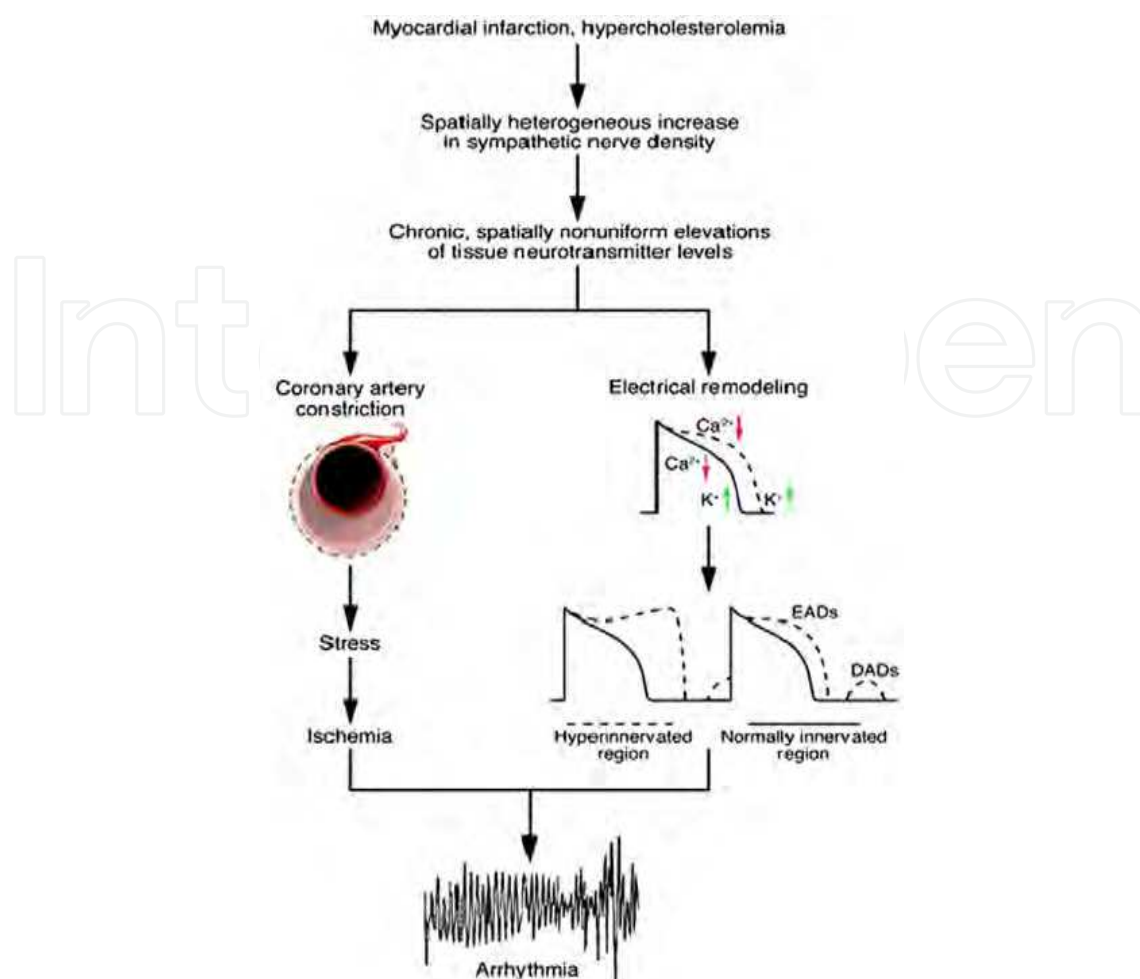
Myocardial infarction, hypercholesterolemia

Spatially heterogeneous increase in sympathetic nerve density

Chronic, spatially nonuniform elevations of tissue neurotransmitter levels

Coronary artery constriction

Electrical remodeling

$Ca^{2+}$

$Ca^{2+}$

$K^{+}$

$K^{+}$

EADs

DADs

Stress

Ischemia

Hyperinnervated region

Normally innervated region

Arrhythmia